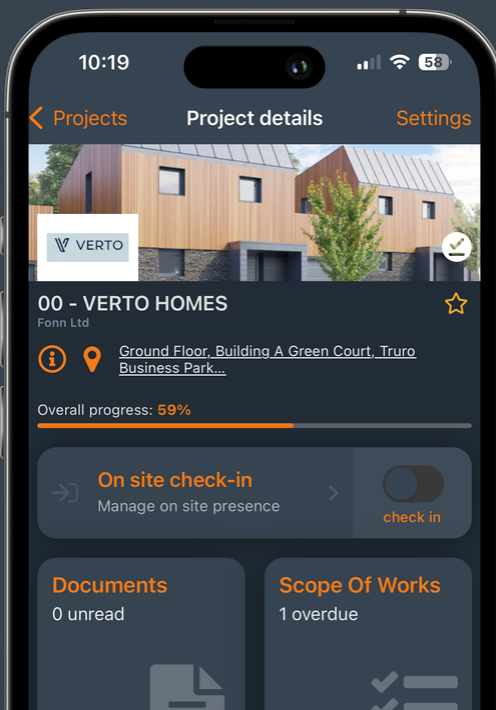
10:19

58

< Projects

Project details

Settings

VERTO

00 - VERTO HOMES

Fonn Ltd

Ground Floor, Building A Green Court, Truro Business Park...

Overall progress: 59%

On site check-in

Manage on site presence

check in

Documents

0 unread

Scope Of Works

1 overdue